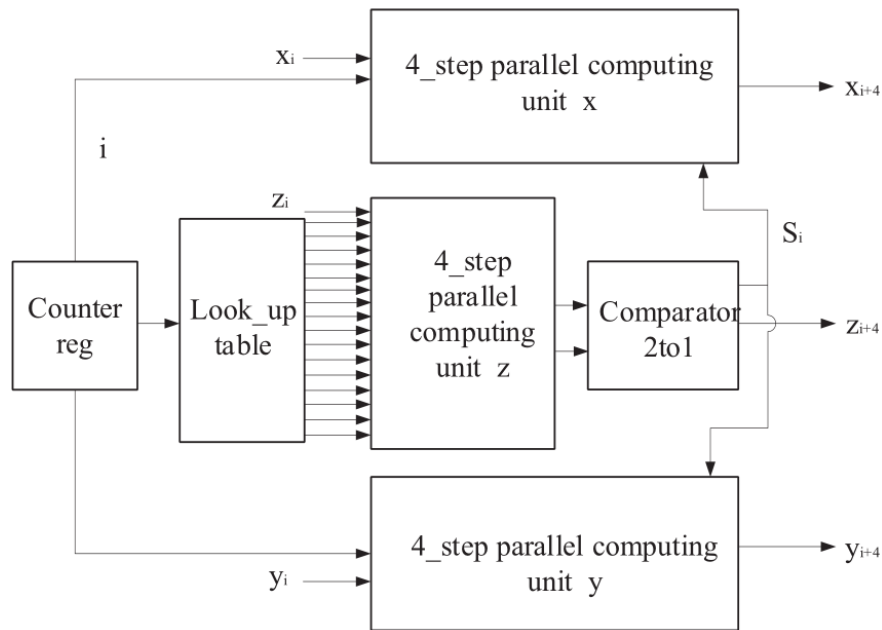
$x_i$

4_step parallel computing unit x

$x_{i+4}$

i

$z_i$

$S_i$

Counter reg

Look_up table

4_step parallel computing unit z

Comparator 2to1

$z_{i+4}$

4_step parallel computing unit y

$y_i$

$y_{i+4}$